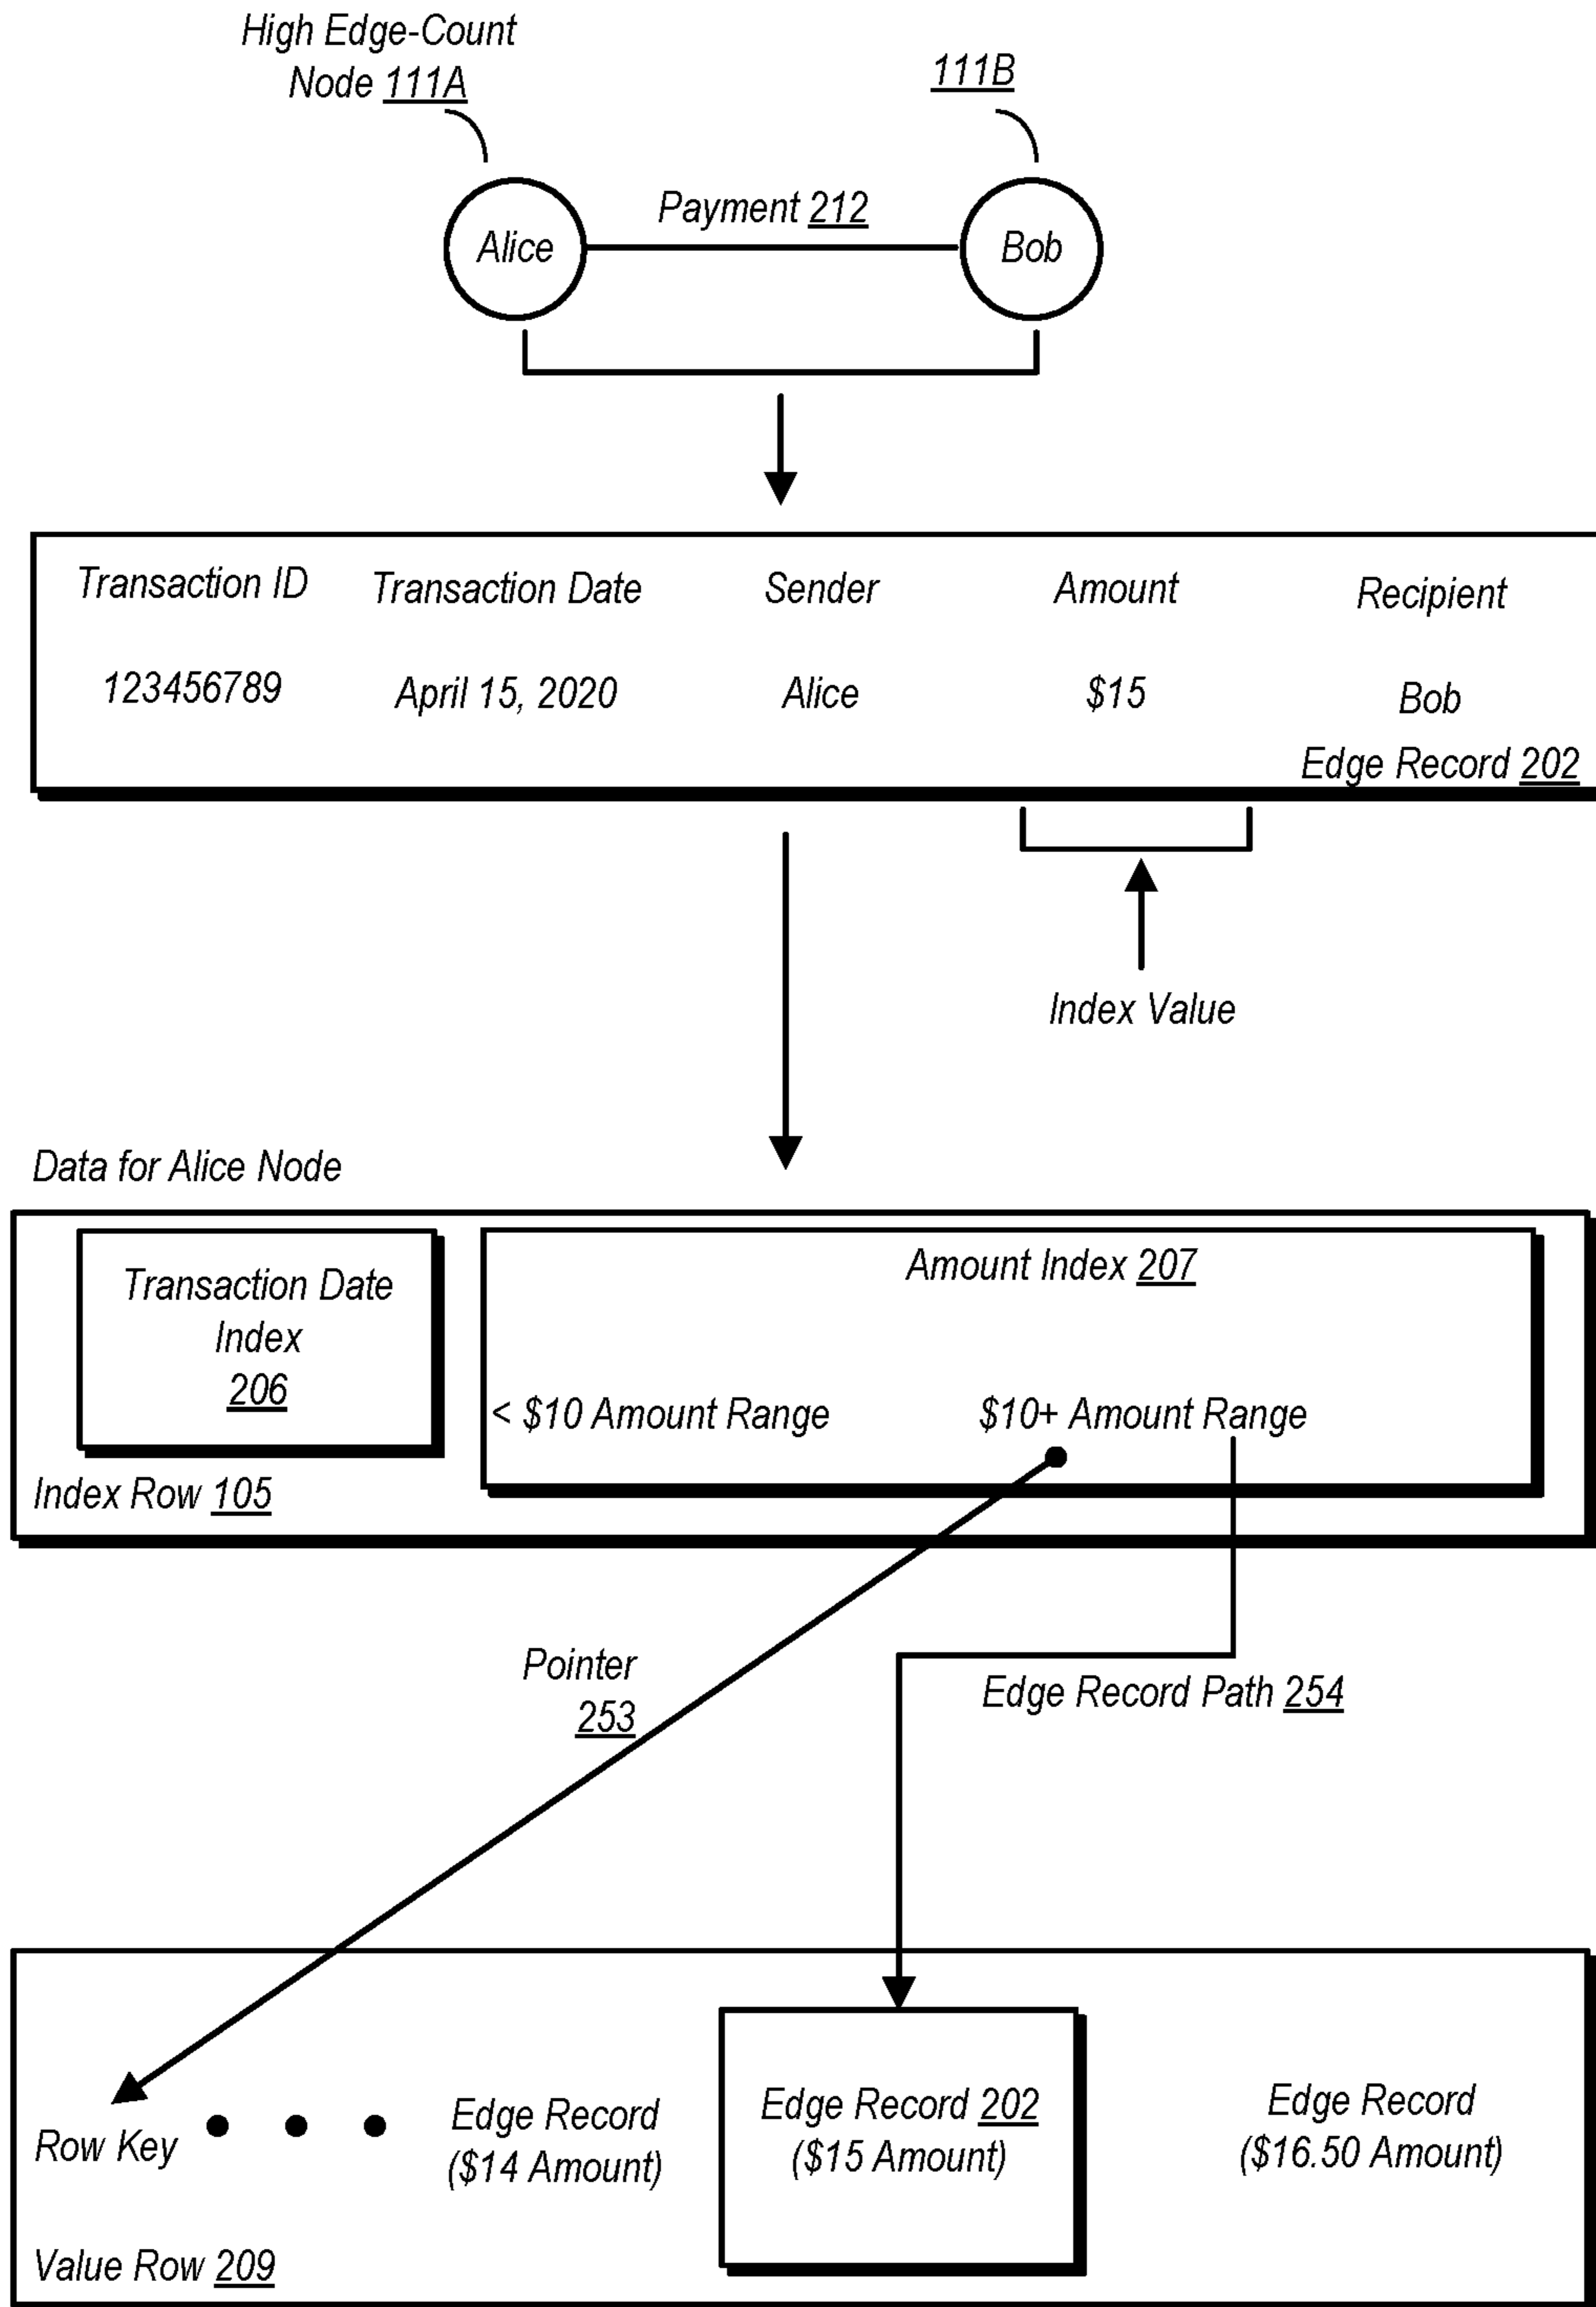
High Edge-Count Node 111A

111B

Alice

Payment 212

Bob

| Transaction ID | Transaction Date | Sender | Amount | Recipient |
|---|---|---|---|---|
| 123456789 | April 15, 2020 | Alice | $15 | Bob |

Edge Record 202

Index Value

Data for Alice Node

Transaction Date Index 206

Amount Index 207

< $10 Amount Range

$10+ Amount Range

Index Row 105

Pointer 253

Edge Record Path 254

Row Key • • •

Edge Record ($14 Amount)

Edge Record 202 ($15 Amount)

Edge Record ($16.50 Amount)

Value Row 209